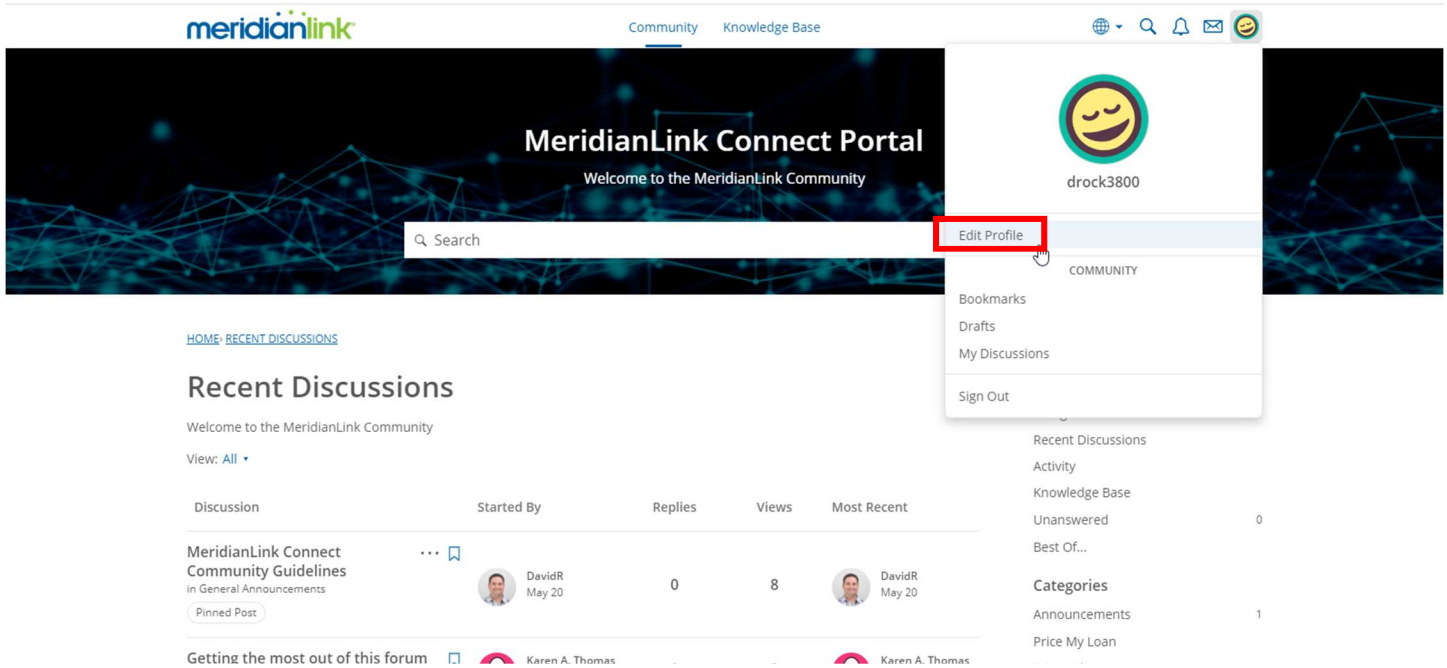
meridianlink

Community Knowledge Base

MeridianLink Connect Portal

Welcome to the MeridianLink Community

Search

drock3800

Edit Profile

COMMUNITY

Bookmarks

Drafts

My Discussions

Sign Out

HOME› RECENT DISCUSSIONS

Recent Discussions

Welcome to the MeridianLink Community

View: All

| Discussion | Started By | Replies | Views | Most Recent |
|---|---|---|---|---|
| MeridianLink Connect Community Guidelines in General Announcements Pinned Post | DavidR May 20 | 0 | 8 | DavidR May 20 |
| Getting the most out of this forum | Karen A. Thomas | | | Karen A. Thomas |

Recent Discussions

Activity

Knowledge Base

Unanswered 0

Best Of...

Categories

Announcements 1

Price My Loan